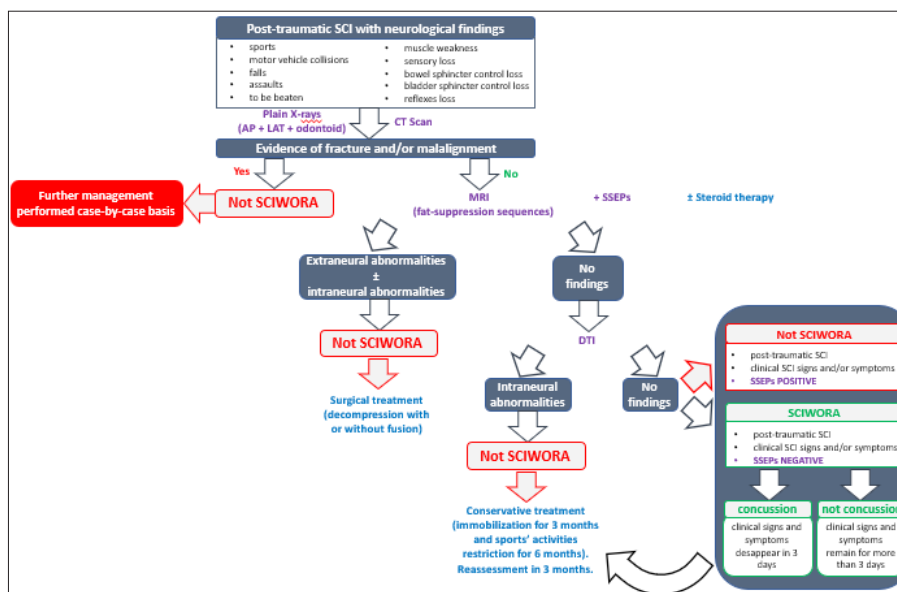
Post-traumatic SCI with neurological findings

- sports
- motor vehicle collisions
- falls
- assaults
- to be beaten

- muscle weakness
- sensory loss
- bowel sphincter control loss
- bladder sphincter control loss
- reflexes loss

Plain X-rays
(AP + LAT + odontoid)

CT Scan

Evidence of fracture and/or malalignment

Yes

No

Further management performed case-by-case basis

Not SCIWORA

MRI
(fat-suppression sequences)

+ SSEPs

± Steroid therapy

Extraneural abnormalities
±
intraneural abnormalities

No findings

Not SCIWORA

Surgical treatment
(decompression with or without fusion)

DTI

Intraneural abnormalities

No findings

Not SCIWORA

Conservative treatment
(immobilization for 3 months and sports' activities restriction for 6 months).
Reassessment in 3 months.

Not SCIWORA
- post-traumatic SCI
- clinical SCI signs and/or symptoms
- SSEPs POSITIVE

SCIWORA
- post-traumatic SCI
- clinical SCI signs and/or symptoms
- SSEPs NEGATIVE

concussion
clinical signs and symptoms desappear in 3 days

not concussion
clinical signs and symptoms remain for more than 3 days